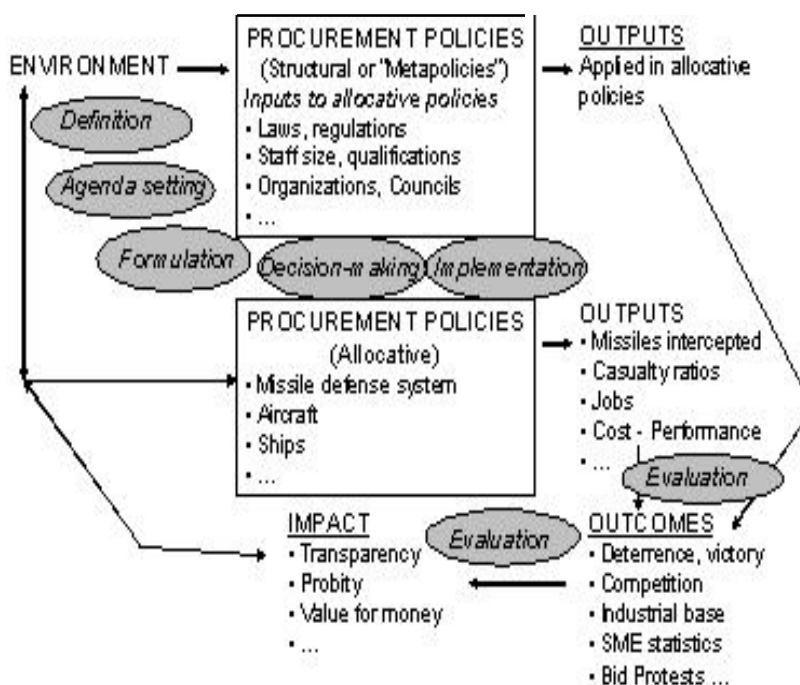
ENVIRONMENT

PROCUREMENT POLICIES
(Structural or "Metapolicies")
Inputs to allocative policies
• Laws, regulations
• Staff size, qualifications
• Organizations, Councils
• ...

OUTPUTS
Applied in allocative policies

Definition

Agenda setting

Formulation

Decision-making

Implementation

PROCUREMENT POLICIES
(Allocative)
• Missile defense system
• Aircraft
• Ships
• ...

OUTPUTS
• Missiles intercepted
• Casualty ratios
• Jobs
• Cost - Performance
• ...

Evaluation

IMPACT
• Transparency
• Probity
• Value for money
• ...

Evaluation

OUTCOMES
• Deterrence, victory
• Competition
• Industrial base
• SME statistics
• Bid Protests ...